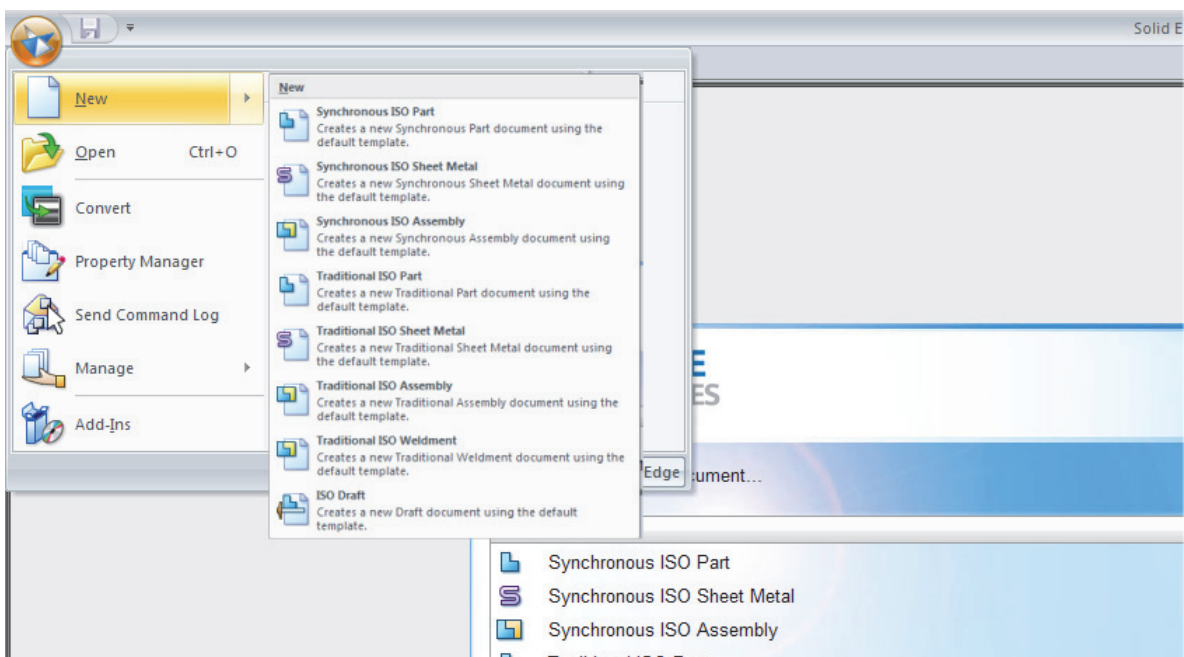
Solid E

New

Open Ctrl+O

Convert

Property Manager

Send Command Log

Manage

Add-Ins

New

Synchronous ISO Part
Creates a new Synchronous Part document using the default template.

Synchronous ISO Sheet Metal
Creates a new Synchronous Sheet Metal document using the default template.

Synchronous ISO Assembly
Creates a new Synchronous Assembly document using the default template.

Traditional ISO Part
Creates a new Traditional Part document using the default template.

Traditional ISO Sheet Metal
Creates a new Traditional Sheet Metal document using the default template.

Traditional ISO Assembly
Creates a new Traditional Assembly document using the default template.

Traditional ISO Weldment
Creates a new Traditional Weldment document using the default template.

ISO Draft
Creates a new Draft document using the default template.

E
ES

Edge

ument...

Synchronous ISO Part

Synchronous ISO Sheet Metal

Synchronous ISO Assembly

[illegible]